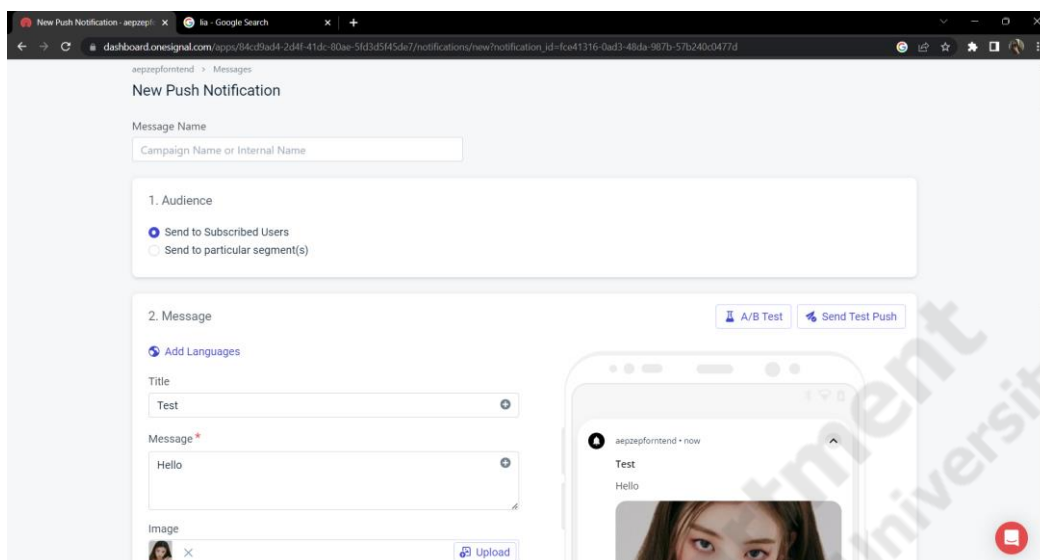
New Push Notification - aepzepf ×
lia - Google Search ×
+

dashboard.onesignal.com/apps/84cd9ad4-2d4f-41dc-80ae-5fd3d5f45de7/notifications/new?notification_id=fce41316-0ad3-48da-987b-57b240c0477d

aepzepfomtend > Messages

New Push Notification

Message Name

Campaign Name or Internal Name

1. Audience

Send to Subscribed Users

Send to particular segment(s)

2. Message

A/B Test

Send Test Push

Add Languages

Title

Test

Message *

Hello

Image

Upload

aepzepforntend • now

Test

Hello